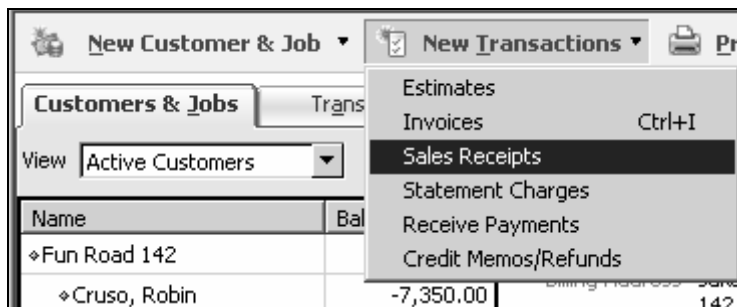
New Customer & Job ▼ New Transactions ▼ Pr

Customers & Jobs Trans

View Active Customers

| Name | Bal |
|---|---|
| ◆Fun Road 142 | |
| ◆Cruso, Robin | -7,350.00 |

Estimates
Invoices Ctrl+I
Sales Receipts
Statement Charges
Receive Payments
Credit Memos/Refunds

Billing Address
142